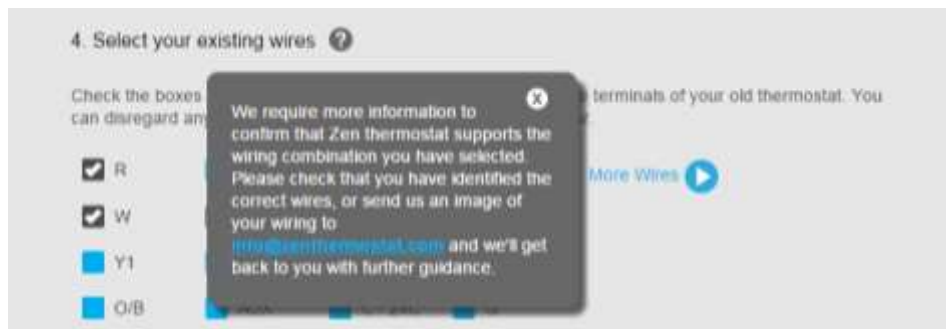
4. Select your existing wires

Check the boxes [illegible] terminals of your old thermostat. You can disregard any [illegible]

R

W

Y1

O/B

More Wires

We require more information to confirm that Zen thermostat supports the wiring combination you have selected. Please check that you have identified the correct wires, or send us an image of your wiring to info@zenthermostat.com and we'll get back to you with further guidance.